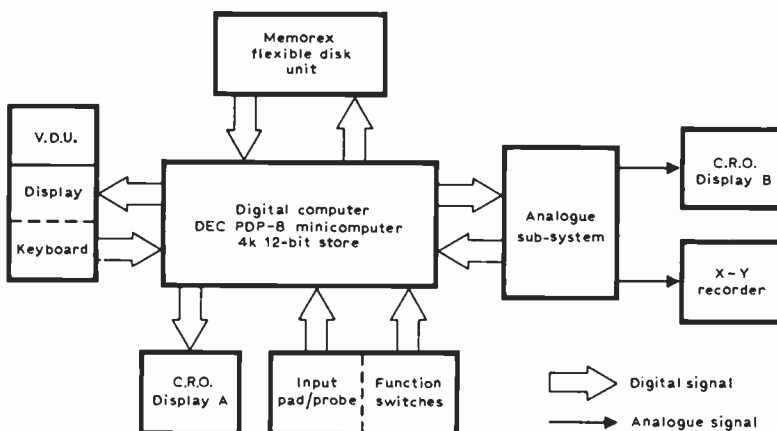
Memorex flexible disk unit

V.D.U.

Display

Keyboard

Digital computer
DEC PDP-8 minicomputer
4k 12-bit store

Analogue sub-system

C.R.O. Display B

X-Y recorder

C.R.O. Display A

Input pad/probe

Function switches

Digital signal

Analogue signal